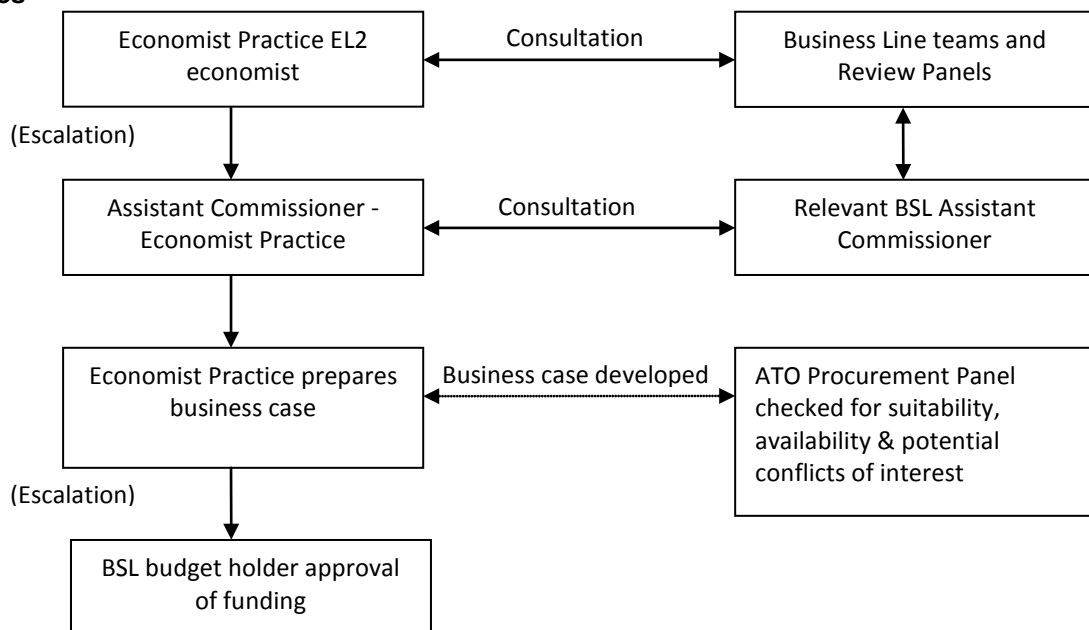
Economist Practice EL2 economist

Consultation

Business Line teams and Review Panels

(Escalation)

Assistant Commissioner - Economist Practice

Consultation

Relevant BSL Assistant Commissioner

Economist Practice prepares business case

Business case developed

ATO Procurement Panel checked for suitability, availability & potential conflicts of interest

(Escalation)

BSL budget holder approval of funding